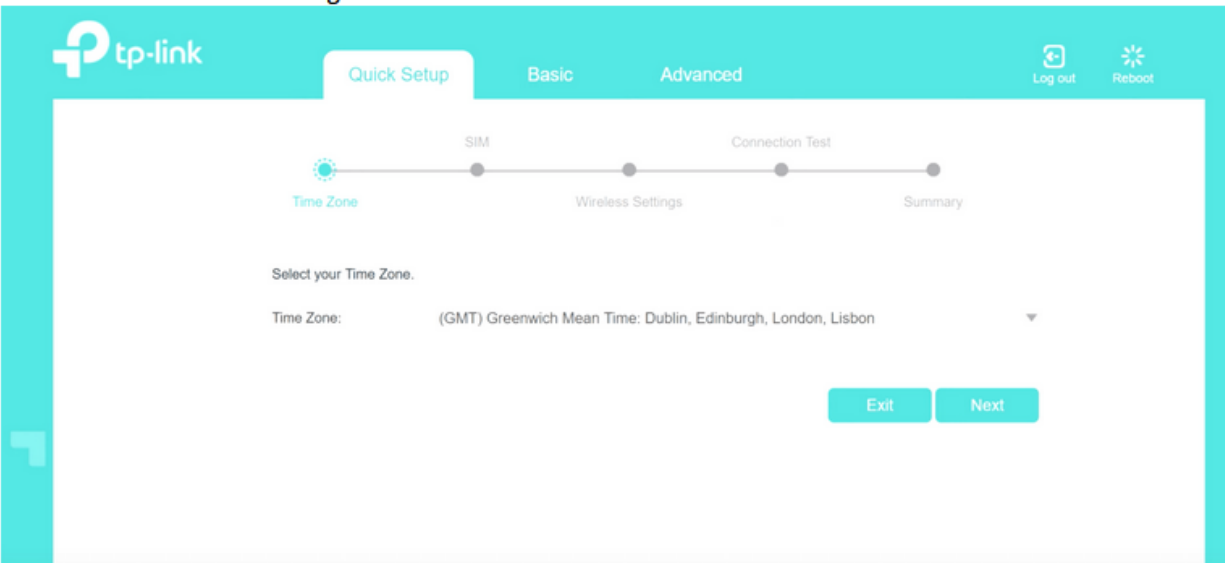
tp-link

Quick Setup Basic Advanced

Log out Reboot

SIM Connection Test

Time Zone Wireless Settings Summary

Select your Time Zone.

Time Zone: (GMT) Greenwich Mean Time: Dublin, Edinburgh, London, Lisbon

Exit Next